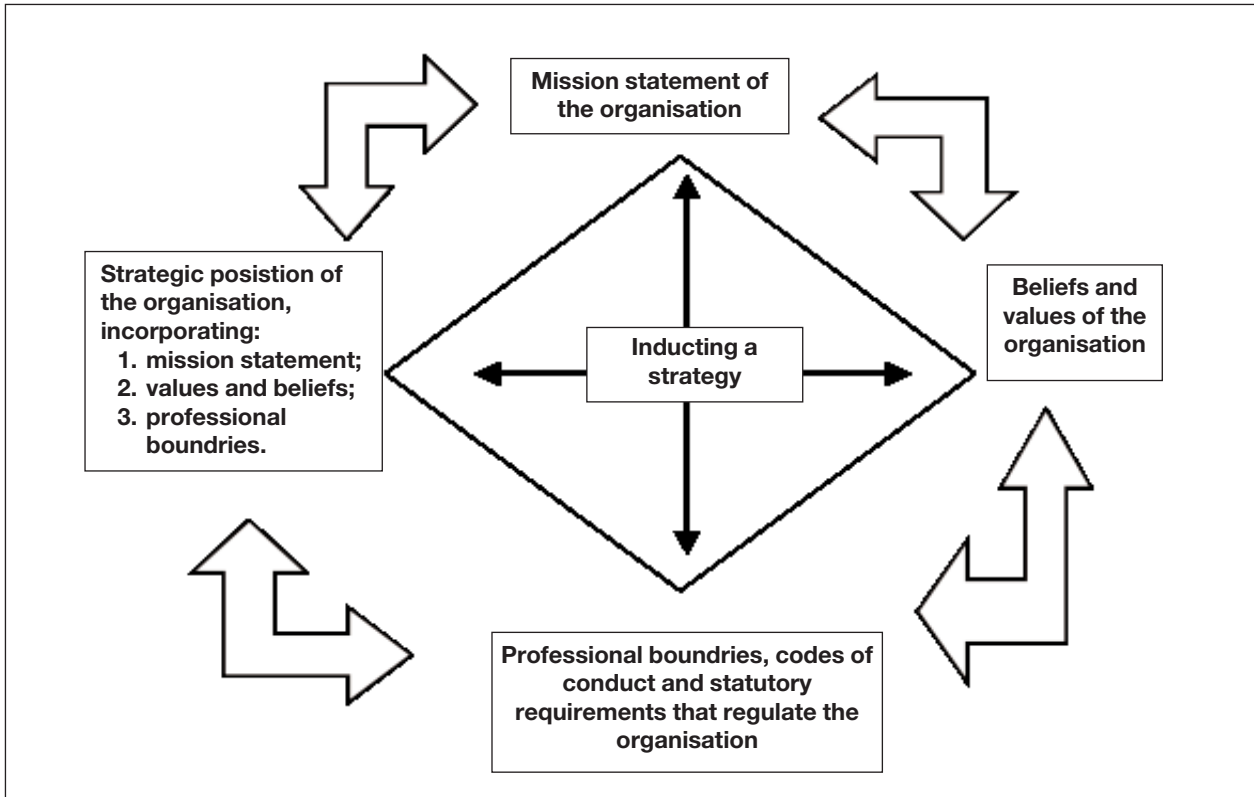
Mission statement of the organisation

Strategic posistion of the organisation, incorporating:
1. mission statement;
2. values and beliefs;
3. professional boundries.

Inducting a strategy

Beliefs and values of the organisation

Professional boundries, codes of conduct and statutory requirements that regulate the organisation